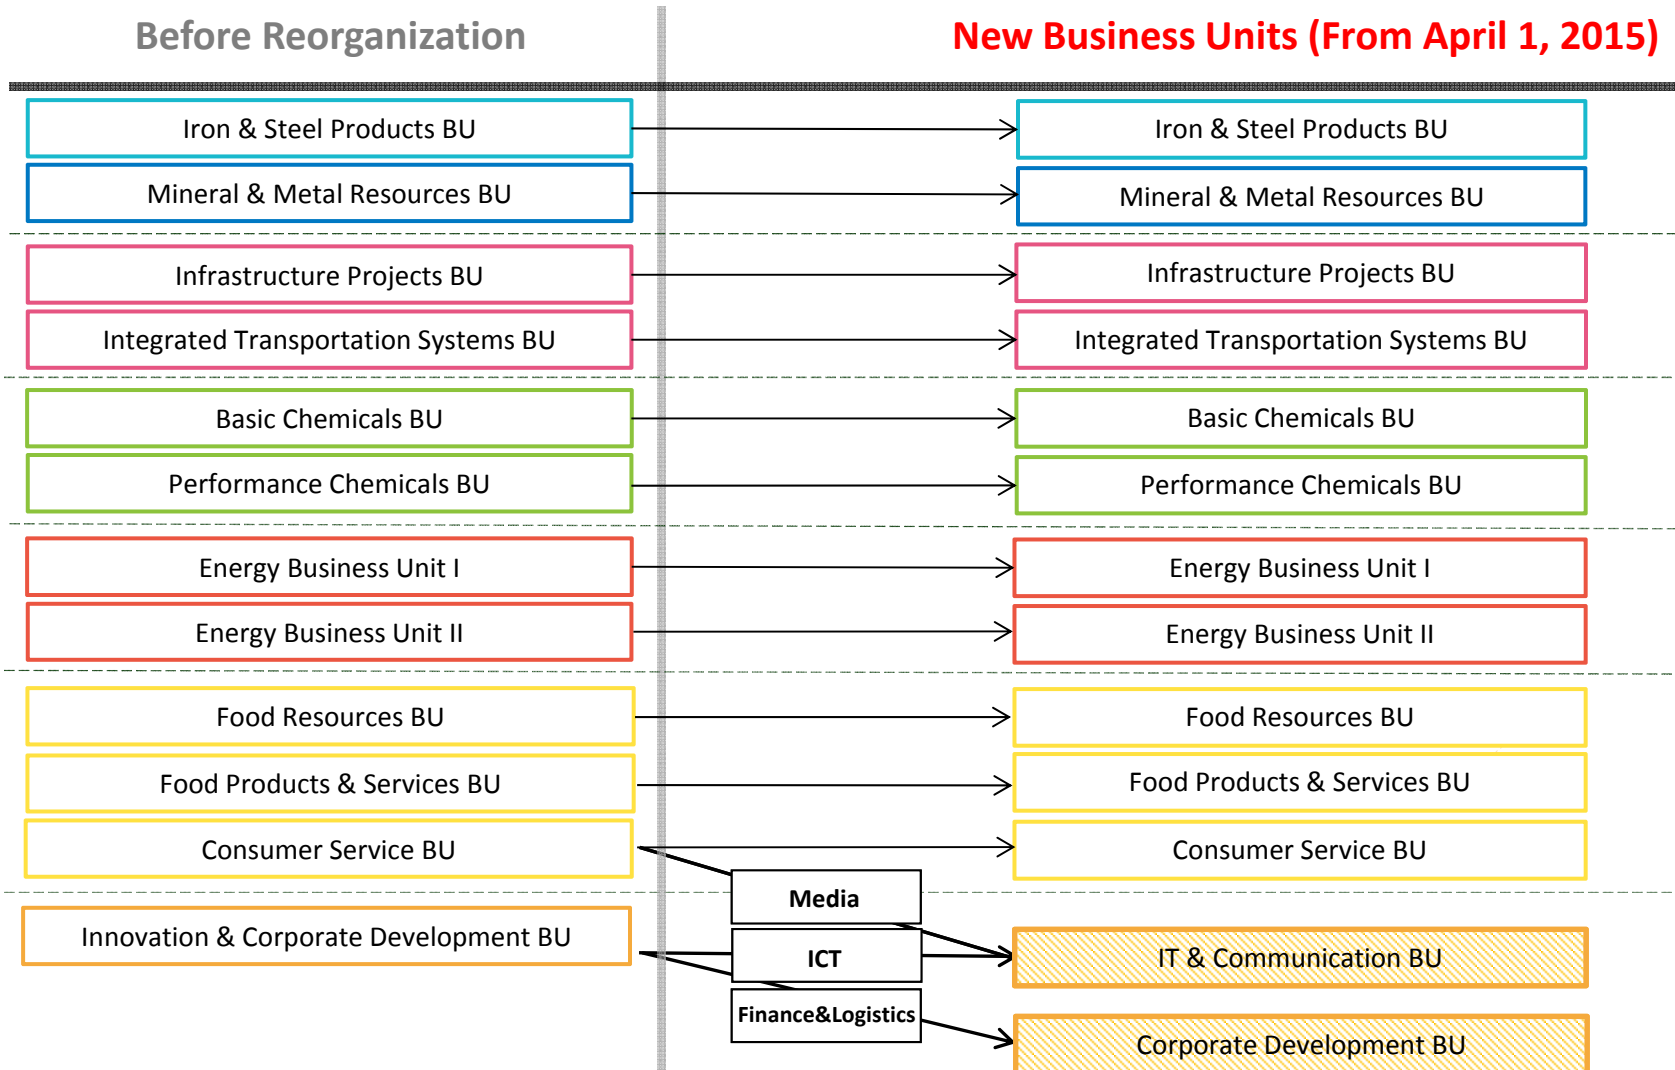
Before Reorganization

New Business Units (From April 1, 2015)

Iron & Steel Products BU

Mineral & Metal Resources BU

Infrastructure Projects BU

Integrated Transportation Systems BU

Basic Chemicals BU

Performance Chemicals BU

Energy Business Unit I

Energy Business Unit II

Food Resources BU

Food Products & Services BU

Consumer Service BU

Innovation & Corporate Development BU

Iron & Steel Products BU

Mineral & Metal Resources BU

Infrastructure Projects BU

Integrated Transportation Systems BU

Basic Chemicals BU

Performance Chemicals BU

Energy Business Unit I

Energy Business Unit II

Food Resources BU

Food Products & Services BU

Consumer Service BU

Media

ICT

Finance&Logistics

IT & Communication BU

Corporate Development BU